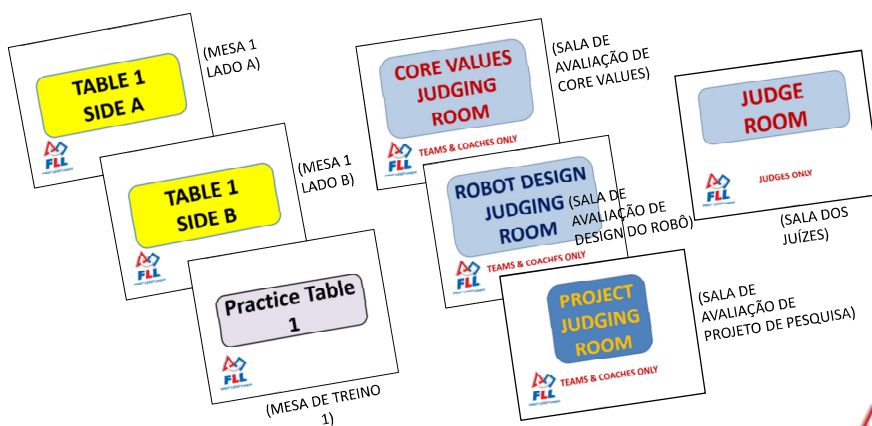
TABLE 1
SIDE A

FLL

(MESA 1
LADO A)

TABLE 1
SIDE B

FLL

(MESA 1
LADO B)

Practice Table
1

FLL

(MESA DE TREINO
1)

CORE VALUES
JUDGING
ROOM

TEAMS & COACHES ONLY

FLL

(SALA DE
AVALIAÇÃO DE
CORE VALUES)

ROBOT DESIGN
JUDGING
ROOM

TEAMS & COACHES ONLY

FLL

(SALA DE
AVALIAÇÃO DE
DESIGN DO ROBÔ)

PROJECT
JUDGING
ROOM

TEAMS & COACHES ONLY

FLL

(SALA DE
AVALIAÇÃO DE
PROJETO DE PESQUISA)

JUDGE
ROOM

JUDGES ONLY

FLL

(SALA DOS
JUÍZES)